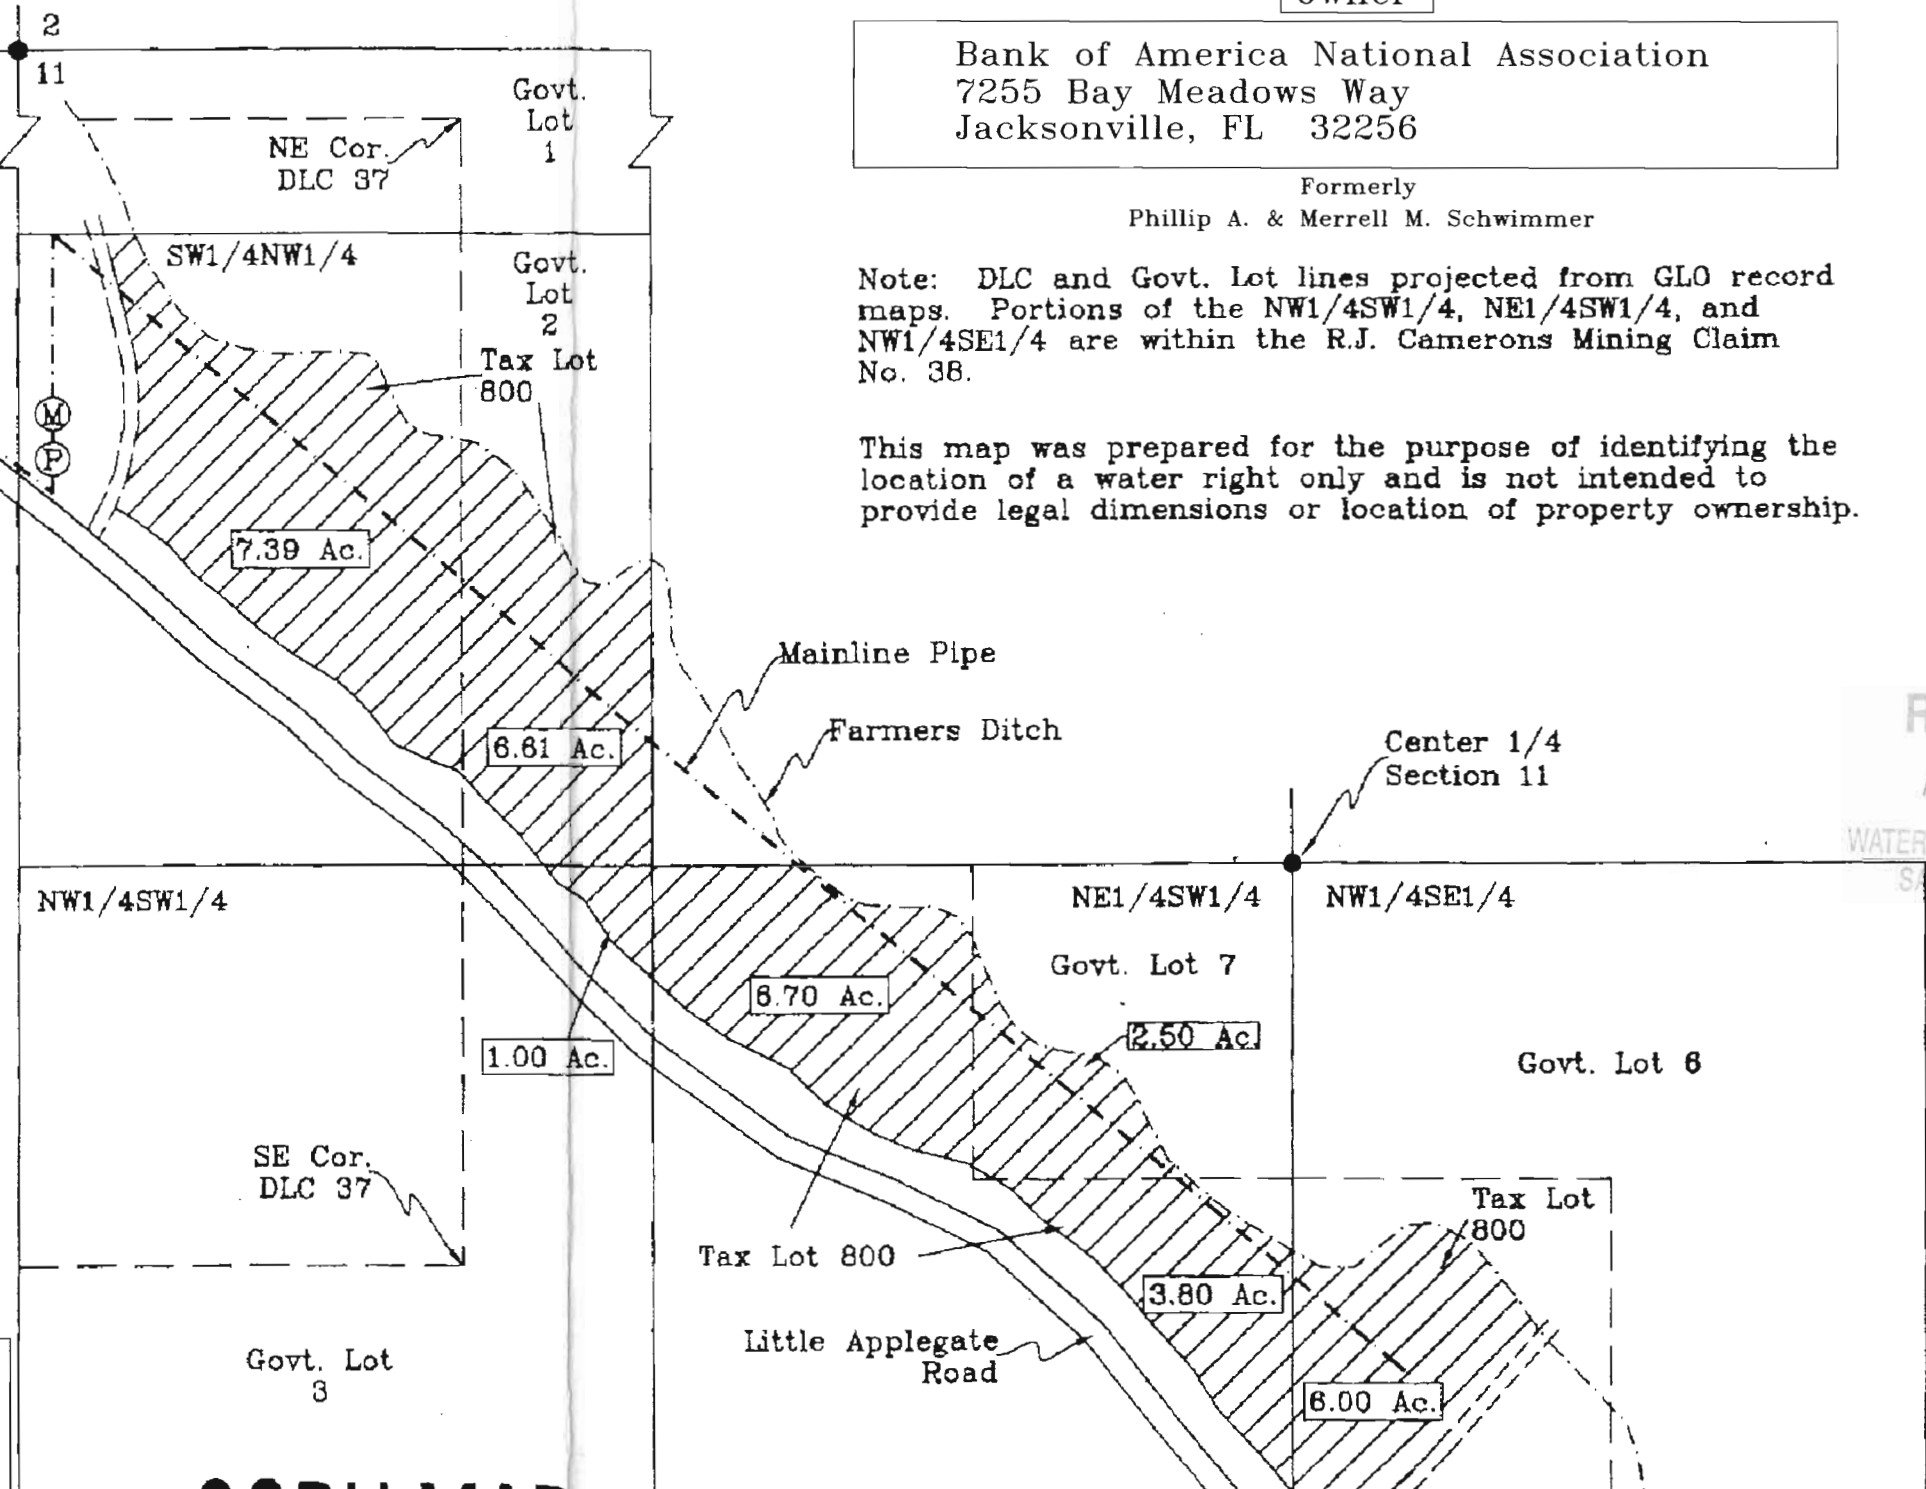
Owner

Bank of America National Association
7255 Bay Meadows Way
Jacksonville, FL 32256

Formerly
Phillip A. & Merrell M. Schwimmer

Note: DLC and Govt. Lot lines projected from GLO record maps. Portions of the NW1/4SW1/4, NE1/4SW1/4, and NW1/4SE1/4 are within the R.J. Camerons Mining Claim No. 38.

This map was prepared for the purpose of identifying the location of a water right only and is not intended to provide legal dimensions or location of property ownership.

2
11

NE Cor. DLC 37

Govt. Lot 1

SW1/4NW1/4

Govt. Lot 2

Tax Lot 800

M
P

7.39 Ac.

6.61 Ac.

Mainline Pipe

Farmers Ditch

Center 1/4 Section 11

NW1/4SW1/4

NE1/4SW1/4

NW1/4SE1/4

Govt. Lot 7

6.70 Ac.

2.50 Ac.

1.00 Ac.

Govt. Lot 6

SE Cor. DLC 37

Tax Lot 800

Tax Lot 800

3.80 Ac.

Little Applegate Road

6.00 Ac.

Govt. Lot 3

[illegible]